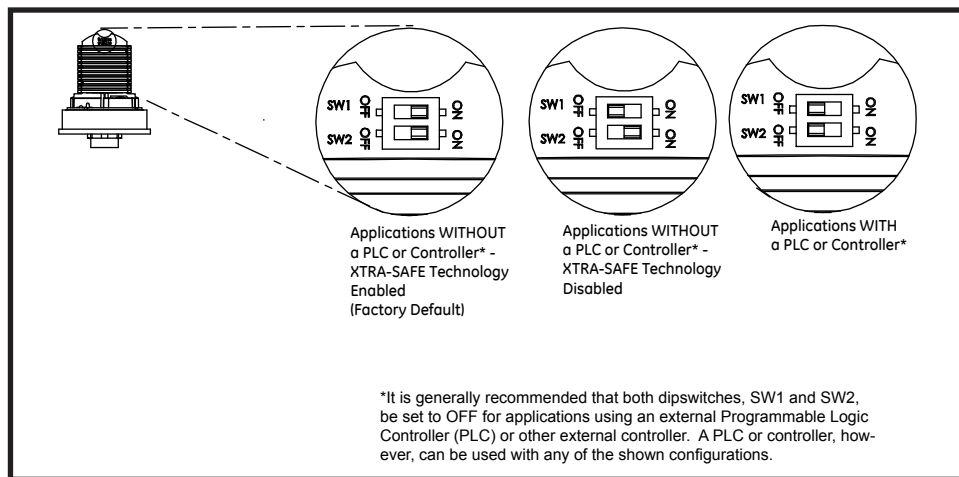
SW1 OFF ON
SW2 OFF ON

SW1 OFF ON
SW2 OFF ON

SW1 OFF ON
SW2 OFF ON

Applications WITHOUT a PLC or Controller* - XTRA-SAFE Technology Enabled (Factory Default)

Applications WITHOUT a PLC or Controller* - XTRA-SAFE Technology Disabled

Applications WITH a PLC or Controller*

*It is generally recommended that both dipswitches, SW1 and SW2, be set to OFF for applications using an external Programmable Logic Controller (PLC) or other external controller. A PLC or controller, however, can be used with any of the shown configurations.